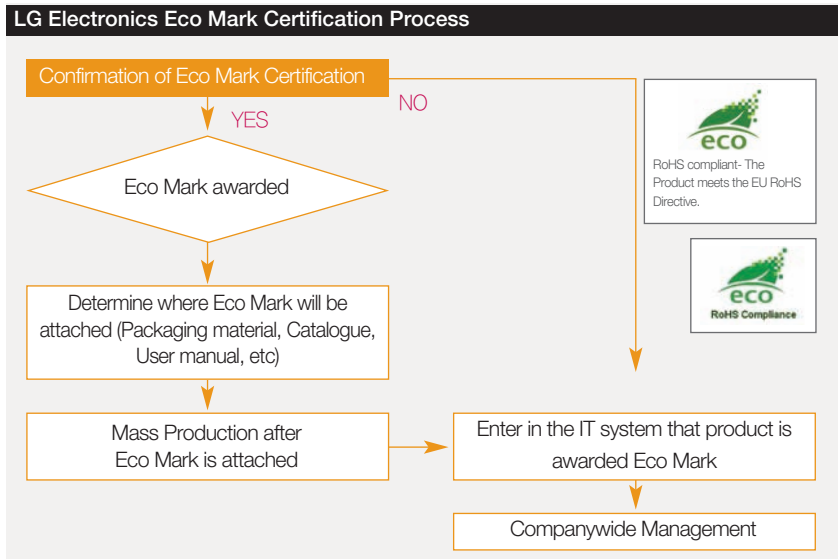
LG Electronics Eco Mark Certification Process

Confirmation of Eco Mark Certification

NO

YES

Eco Mark awarded

Determine where Eco Mark will be attached (Packaging material, Catalogue, User manual, etc)

Mass Production after Eco Mark is attached

Enter in the IT system that product is awarded Eco Mark

Companywide Management

eco

RoHS compliant- The Product meets the EU RoHS Directive.

eco

RoHS Compliance